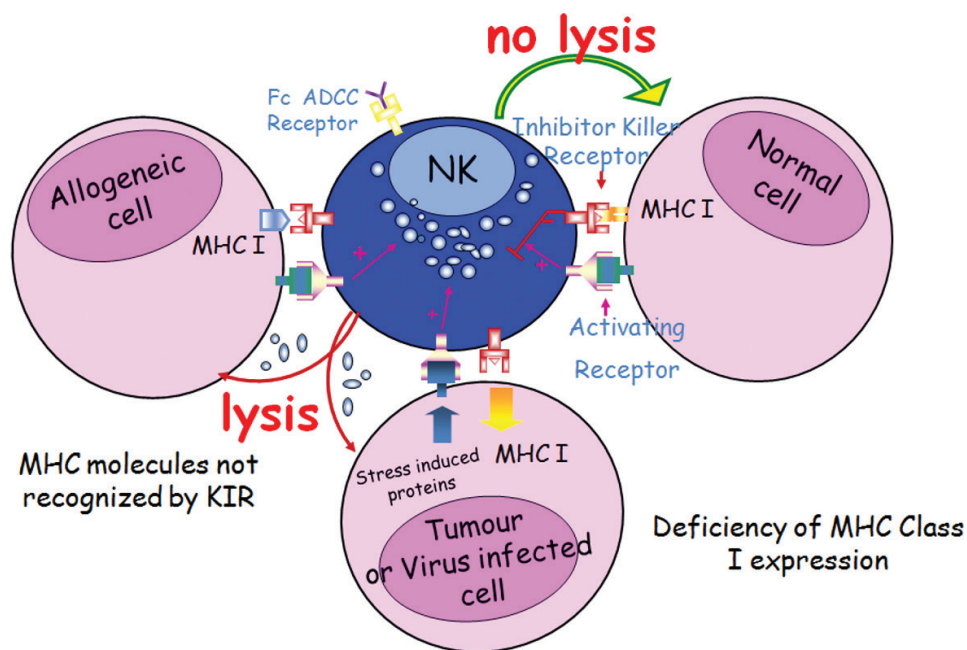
no lysis

Fc ADCC Receptor

Inhibitor Killer Receptor

NK

Allogeneic cell

MHC I

Normal cell

MHC I

Activating Receptor

lysis

MHC molecules not recognized by KIR

Stress induced proteins

MHC I

Tumour or Virus infected cell

Deficiency of MHC Class I expression